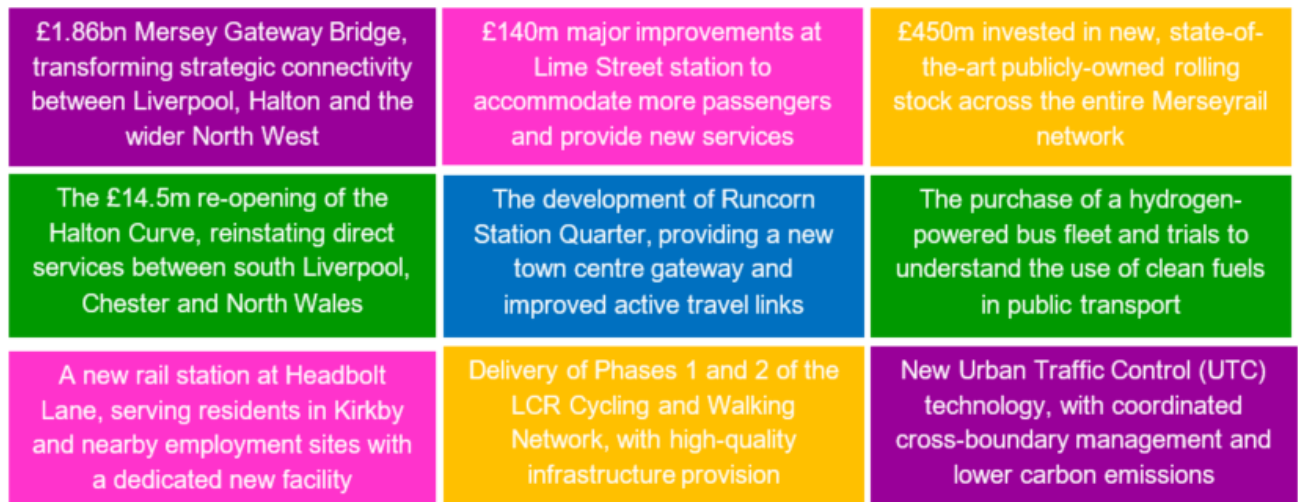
£1.86bn Mersey Gateway Bridge, transforming strategic connectivity between Liverpool, Halton and the wider North West

£140m major improvements at Lime Street station to accommodate more passengers and provide new services

£450m invested in new, state-of-the-art publicly-owned rolling stock across the entire Merseyrail network

The £14.5m re-opening of the Halton Curve, reinstating direct services between south Liverpool, Chester and North Wales

The development of Runcorn Station Quarter, providing a new town centre gateway and improved active travel links

The purchase of a hydrogen-powered bus fleet and trials to understand the use of clean fuels in public transport

A new rail station at Headbolt Lane, serving residents in Kirkby and nearby employment sites with a dedicated new facility

Delivery of Phases 1 and 2 of the LCR Cycling and Walking Network, with high-quality infrastructure provision

New Urban Traffic Control (UTC) technology, with coordinated cross-boundary management and lower carbon emissions